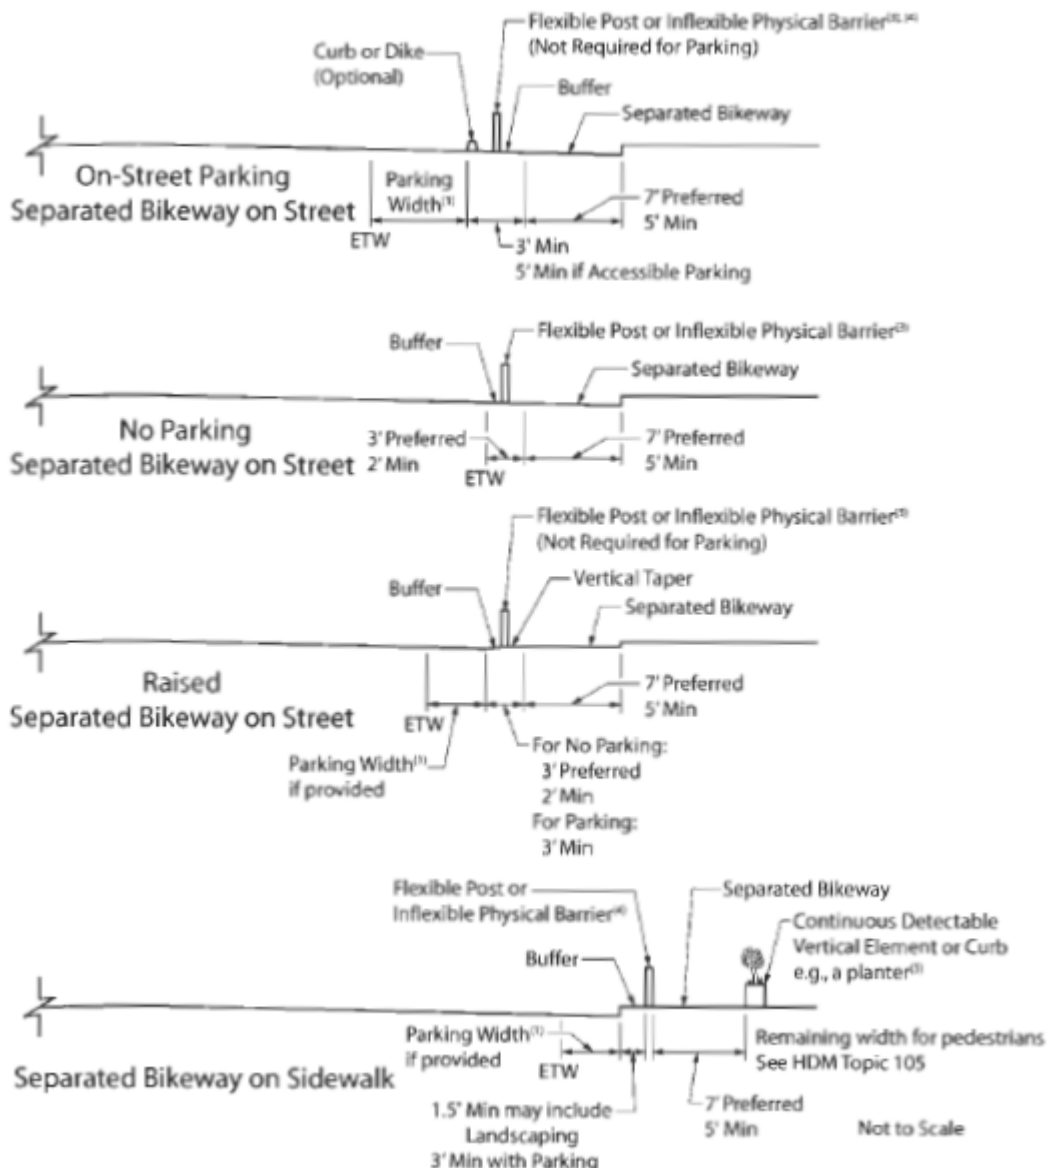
Flexible Post or Inflexible Physical Barrier$^{(3, 4)}$
(Not Required for Parking)

Curb or Dike
(Optional)

Buffer

Separated Bikeway

On-Street Parking
Separated Bikeway on Street

Parking Width$^{(1)}$

7' Preferred
5' Min

ETW

3' Min
5' Min if Accessible Parking

Flexible Post or Inflexible Physical Barrier$^{(2)}$

Buffer

Separated Bikeway

No Parking
Separated Bikeway on Street

3' Preferred
2' Min

7' Preferred
5' Min

ETW

Flexible Post or Inflexible Physical Barrier$^{(3)}$
(Not Required for Parking)

Buffer

Vertical Taper

Separated Bikeway

Raised
Separated Bikeway on Street

7' Preferred
5' Min

ETW

Parking Width$^{(1)}$
if provided

For No Parking:
3' Preferred
2' Min
For Parking:
3' Min

Flexible Post or
Inflexible Physical Barrier$^{(4)}$

Separated Bikeway

Continuous Detectable
Vertical Element or Curb
e.g., a planter$^{(5)}$

Buffer

Parking Width$^{(1)}$
if provided

Remaining width for pedestrians
See HDM Topic 105

Separated Bikeway on Sidewalk

ETW

1.5' Min may include
Landscaping
3' Min with Parking

7' Preferred
5' Min

Not to Scale